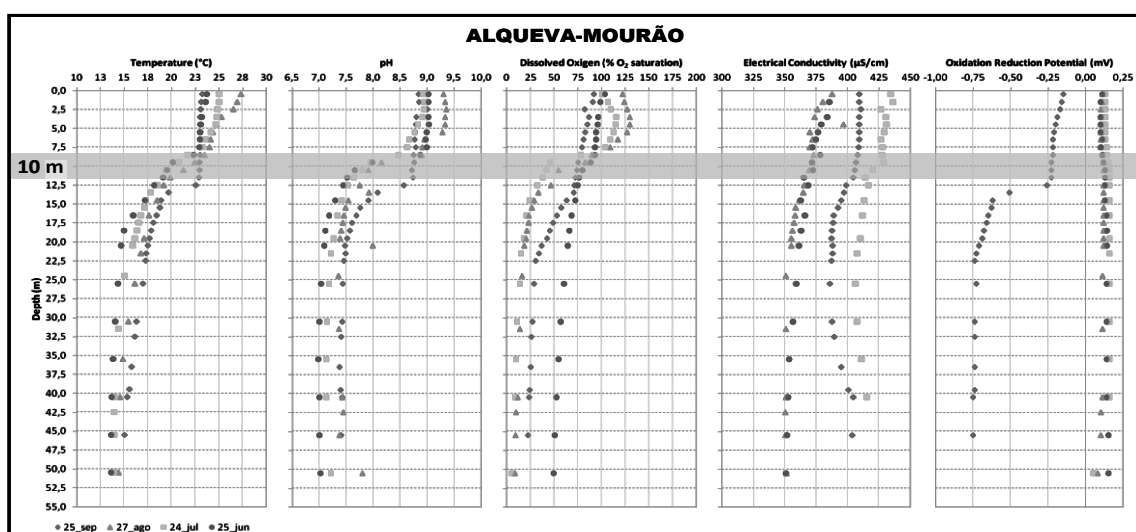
ALQUEVA-MOURÃO

Temperature (°C)
10 13 15 18 20 23 25 28 30

pH
6,5 7,0 7,5 8,0 8,5 9,0 9,5 10,0

Dissolved Oxigen (% $O_2$ saturation)
0 25 50 75 100 125 150 175 200

Electrical Conductivity (µS/cm)
300 325 350 375 400 425 450

Oxidation Reduction Potential (mV)
-1,00 -0,75 -0,50 -0,25 0,00 0,25

10 m

Depth (m)
0,0
2,5
5,0
7,5
10,0
12,5
15,0
17,5
20,0
22,5
25,0
27,5
30,0
32,5
35,0
37,5
40,0
42,5
45,0
47,5
50,0
52,5
55,0

25_sep 27_ago 24_jul 25_jun